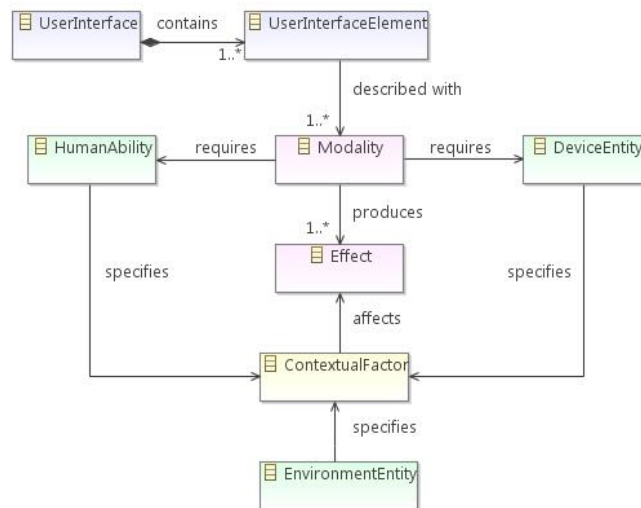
UserInterface
contains
1..*
UserInterfaceElement
described with
1..*
HumanAbility
requires
Modality
requires
DeviceEntity
produces
1..*
Effect
specifies
specifies
affects
ContextualFactor
specifies
EnvironmentEntity